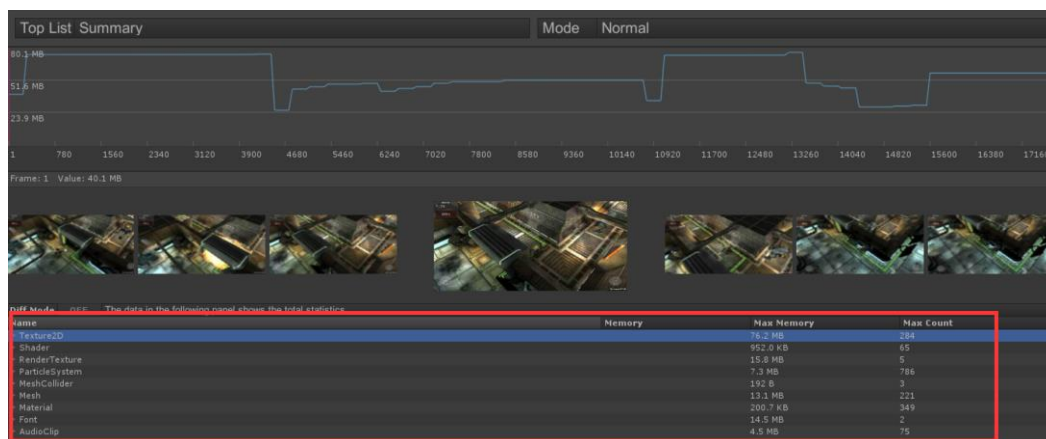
Top List Summary

Mode Normal

80.1 MB
51.6 MB
23.9 MB

1 780 1560 2340 3120 3900 4680 5460 6240 7020 7800 8580 9360 10140 10920 11700 12480 13260 14040 14820 15600 16380 1716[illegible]

Frame: 1 Value: 40.1 MB

Diff Mode OFF The data in the following panel shows the total statistics

| Name | Memory | Max Memory | Max Count |
|---|---|---|---|
| Texture2D | | 76.2 MB | 284 |
| Shader | | 952.0 KB | 65 |
| RenderTexture | | 15.8 MB | 5 |
| ParticleSystem | | 7.3 MB | 786 |
| MeshCollider | | 192 B | 3 |
| Mesh | | 13.1 MB | 221 |
| Material | | 200.7 KB | 349 |
| Font | | 14.5 MB | 2 |
| AudioClip | | 4.5 MB | 75 |